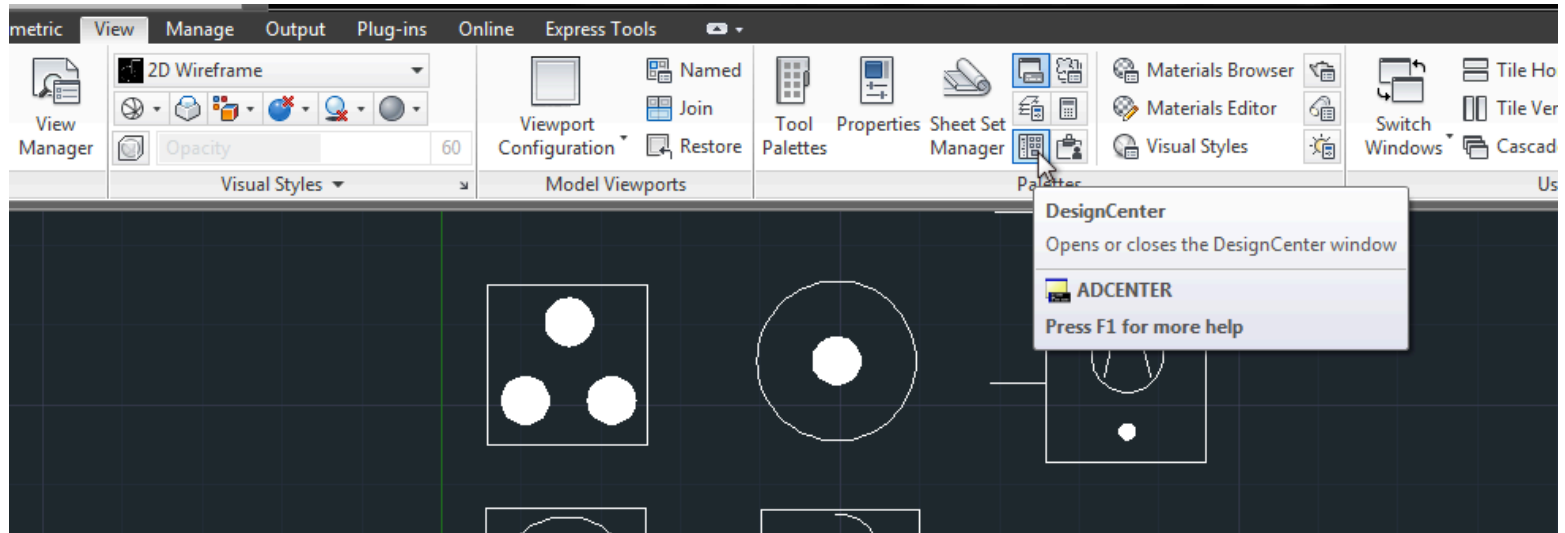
metric View Manage Output Plug-ins Online Express Tools

View Manager

2D Wireframe

Opacity 60

Visual Styles

Viewport Configuration

Named

Join

Restore

Model Viewports

Tool Palettes

Properties

Sheet Set Manager

Materials Browser

Materials Editor

Visual Styles

Palettes

Switch Windows

Tile Ho

Tile Ver

Cascad

Us

DesignCenter

Opens or closes the DesignCenter window

ADCENTER

Press F1 for more help